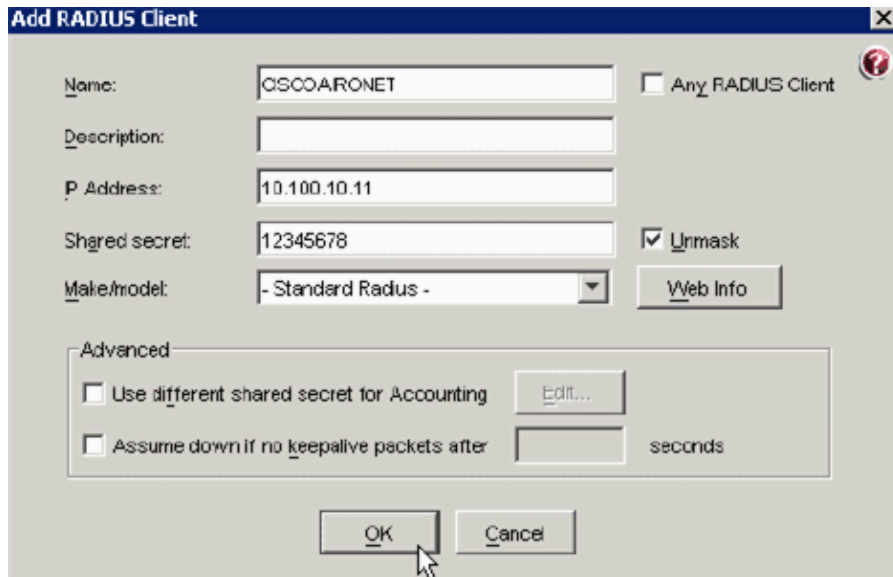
Add RADIUS Client

Name: CISCOAIRONET

Any RADIUS Client

Description:

IP Address: 10.100.10.11

Shared secret: 12345678

Unmask

Make/model: - Standard Radius -

Web Info

Advanced

Use different shared secret for Accounting

Edit...

Assume down if no keepalive packets after seconds

OK

Cancel